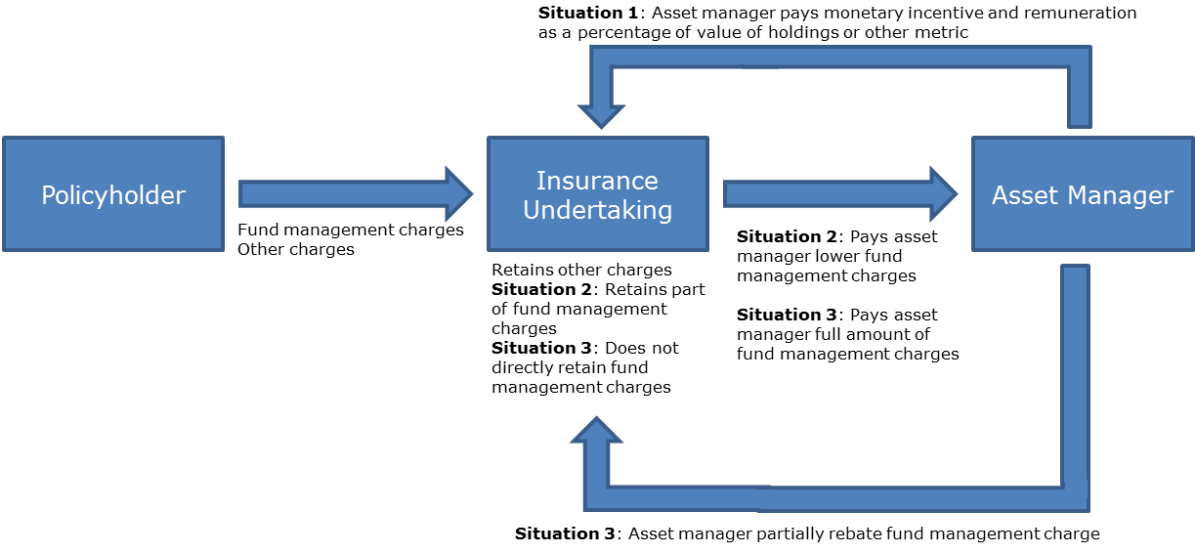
**Situation 1**: Asset manager pays monetary incentive and remuneration as a percentage of value of holdings or other metric

Policyholder

Fund management charges
Other charges

Insurance Undertaking

Retains other charges
**Situation 2**: Retains part of fund management charges
**Situation 3**: Does not directly retain fund management charges

**Situation 2**: Pays asset manager lower fund management charges

**Situation 3**: Pays asset manager full amount of fund management charges

Asset Manager

**Situation 3**: Asset manager partially rebate fund management charge